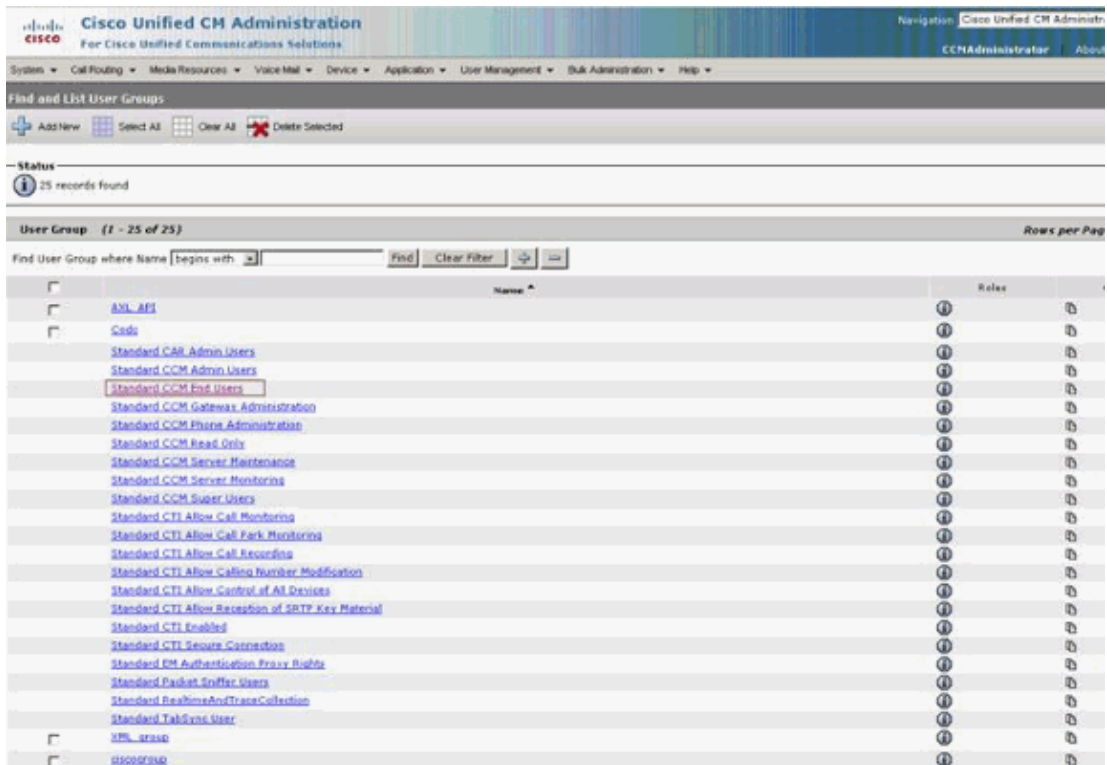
cisco Cisco Unified CM Administration
For Cisco Unified Communications Solutions

Navigation Cisco Unified CM Administr
CCMAdministrator About

System ▾ Call Routing ▾ Media Resources ▾ Voice Mail ▾ Device ▾ Application ▾ User Management ▾ Bulk Administration ▾ Help ▾

Find and List User Groups

Add New Select All Clear All Delete Selected

Status
25 records found

User Group (1 - 25 of 25)
Rows per Pag

Find User Group where Name begins with Find Clear Filter

| | Name ^ | Roles | |
|---|---|---|---|
| | AXL API | | |
| | Codc | | |
| | Standard CAR Admin Users | | |
| | Standard CCM Admin Users | | |
| | Standard CCM End Users | | |
| | Standard CCM Gateway Administration | | |
| | Standard CCM Phone Administration | | |
| | Standard CCM Read Only | | |
| | Standard CCM Server Maintenance | | |
| | Standard CCM Server Monitoring | | |
| | Standard CCM Super Users | | |
| | Standard CTI Allow Call Monitoring | | |
| | Standard CTI Allow Call Park Monitoring | | |
| | Standard CTI Allow Call Recording | | |
| | Standard CTI Allow Calling Number Modification | | |
| | Standard CTI Allow Control of All Devices | | |
| | Standard CTI Allow Reception of SRTP Key Material | | |
| | Standard CTI Enabled | | |
| | Standard CTI Secure Connection | | |
| | Standard EM Authentication Proxy Rights | | |
| | Standard Packet Sniffer Users | | |
| | Standard RealtimeAndTraceCollection | | |
| | Standard TabSync User | | |
| | XML group | | |
| | ciscogroup | | |